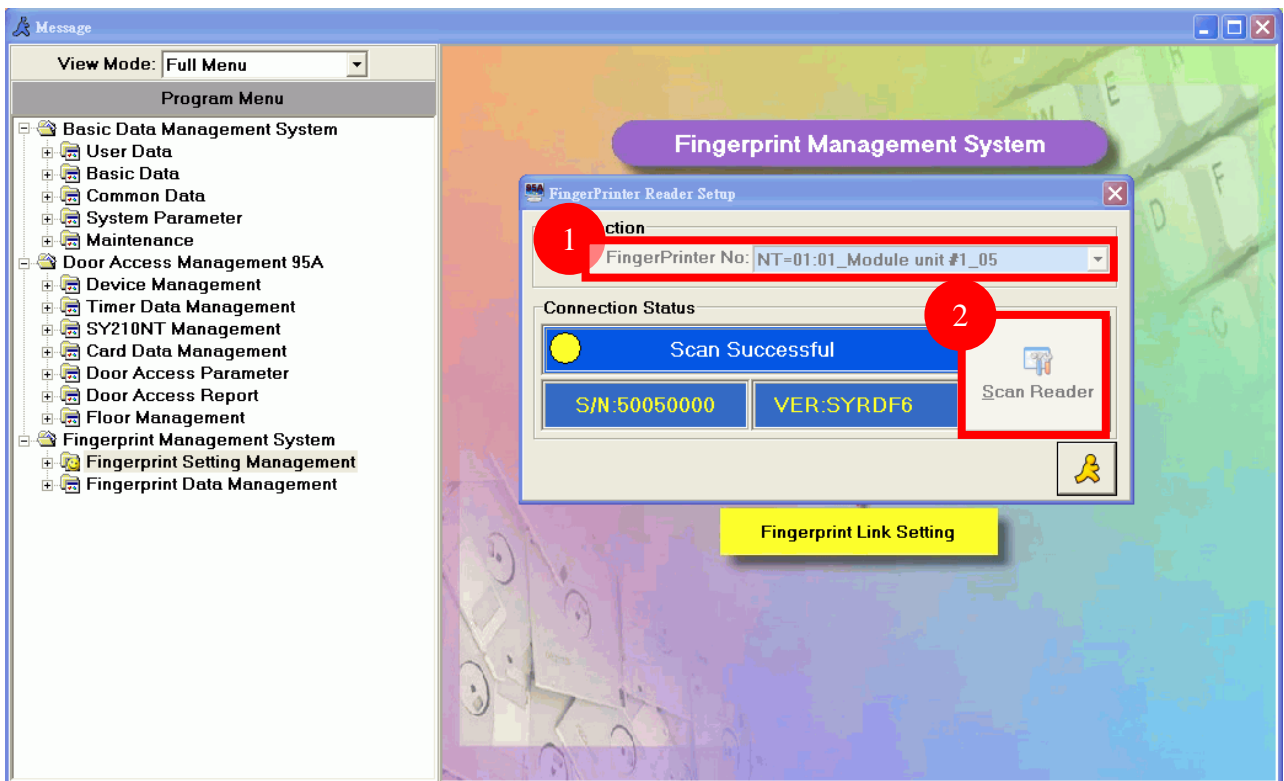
Message

View Mode: Full Menu

Program Menu

Basic Data Management System
User Data
Basic Data
Common Data
System Parameter
Maintenance
Door Access Management 95A
Device Management
Timer Data Management
SY210NT Management
Card Data Management
Door Access Parameter
Door Access Report
Floor Management
Fingerprint Management System
Fingerprint Setting Management
Fingerprint Data Management

Fingerprint Management System

FingerPrinter Reader Setup

1

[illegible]ction

FingerPrinter No: NT=01:01_Module unit #1_05

Connection Status

2

Scan Successful

S/N:50050000

VER:SYRDF6

Scan Reader

Fingerprint Link Setting